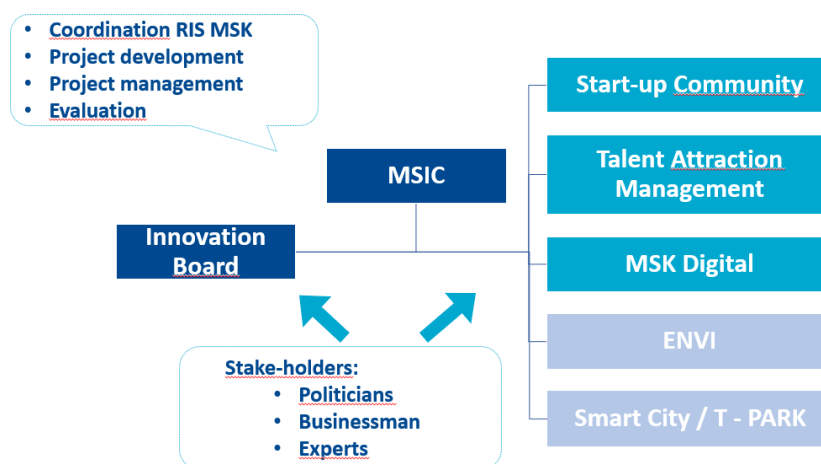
- Coordination RIS MSK
- Project development
- Project management
- Evaluation

MSIC

Innovation Board

Start-up Community

Talent Attraction Management

MSK Digital

ENVI

Smart City / T - PARK

Stake-holders:
- Politicians
- Businessman
- Experts